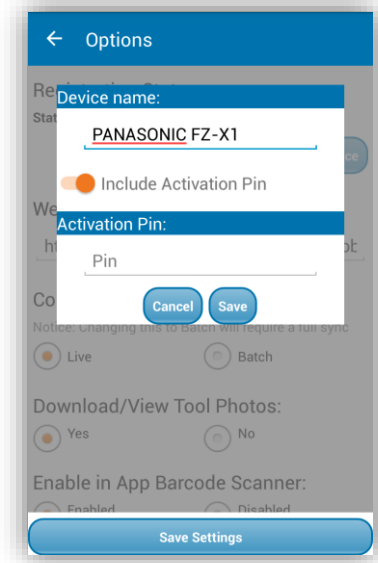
← Options

Re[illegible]

Stat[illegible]

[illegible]ce

We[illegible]

ht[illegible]ot

Device name:

PANASONIC FZ-X1

Include Activation Pin

Activation Pin:

Pin

Cancel Save

Co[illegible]

Notice: Changing this to Batch will require a full sync

Live Batch

Download/View Tool Photos:

Yes No

Enable in App Barcode Scanner:

Enabled Disabled

Save Settings